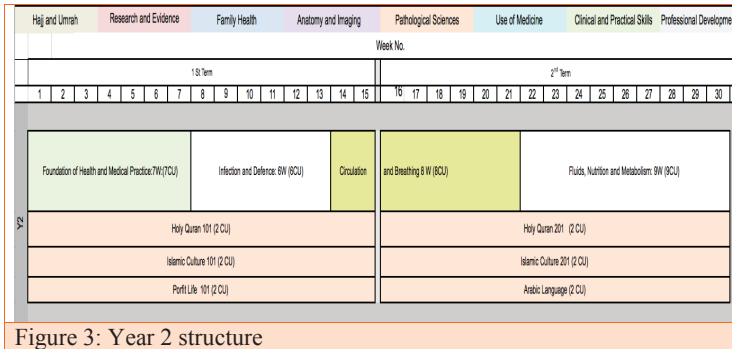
Hajj and Umrah | Research and Evidence | Family Health | Anatomy and Imaging | Pathological Sciences | Use of Medicine | Clinical and Practical Skills | Professional Developme

Week No.

1 St Term

$2^{nd}$ Term

| 1 | 2 | 3 | 4 | 5 | 6 | 7 | 8 | 9 | 10 | 11 | 12 | 13 | 14 | 15 | 16 | 17 | 18 | 19 | 20 | 21 | 22 | 23 | 24 | 25 | 26 | 27 | 28 | 29 | 30 |
|---|---|---|---|---|---|---|---|---|---|---|---|---|---|---|---|---|---|---|---|---|---|---|---|---|---|---|---|---|---|

Y2

Foundation of Health and Medical Practice:7W:(7CU)

Infection and Defence: 6W (6CU)

Circulation

and Breathing 8 W (8CU)

Fluids, Nutrition and Metabolism: 9W (9CU)

Holy Quran 101 (2 CU)

Holy Quran 201 (2 CU)

Islamic Culture 101 (2 CU)

Islamic Culture 201 (2 CU)

Porfil Life 101 (2 CU)

Arabic Language (2 CU)

Figure 3: Year 2 structure